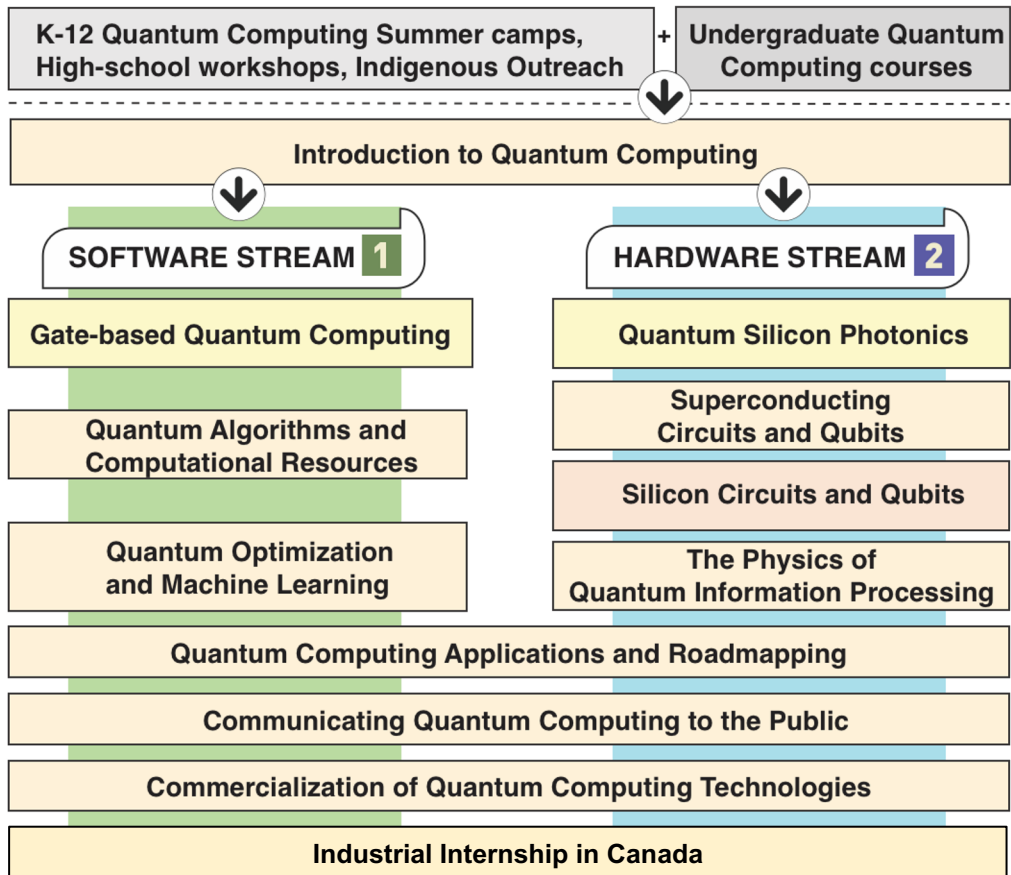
K-12 Quantum Computing Summer camps, High-school workshops, Indigenous Outreach

+

Undergraduate Quantum Computing courses

Introduction to Quantum Computing

SOFTWARE STREAM 1

Gate-based Quantum Computing

Quantum Algorithms and Computational Resources

Quantum Optimization and Machine Learning

HARDWARE STREAM 2

Quantum Silicon Photonics

Superconducting Circuits and Qubits

Silicon Circuits and Qubits

The Physics of Quantum Information Processing

Quantum Computing Applications and Roadmapping

Communicating Quantum Computing to the Public

Commercialization of Quantum Computing Technologies

Industrial Internship in Canada